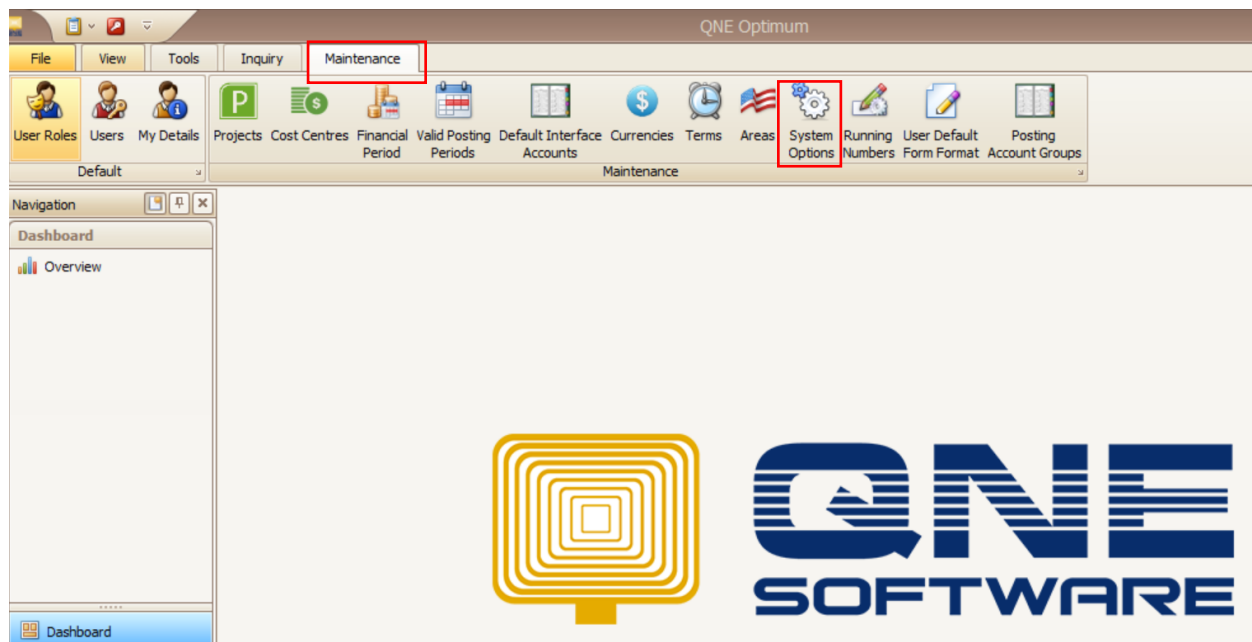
QNE Optimum

File View Tools Inquiry Maintenance

User Roles Users My Details
Default

Projects Cost Centres Financial Period Valid Posting Periods Default Interface Accounts Currencies Terms Areas System Options Running Numbers User Default Form Format Posting Account Groups
Maintenance

Navigation
Dashboard
Overview

Dashboard

QNE
SOFTWARE